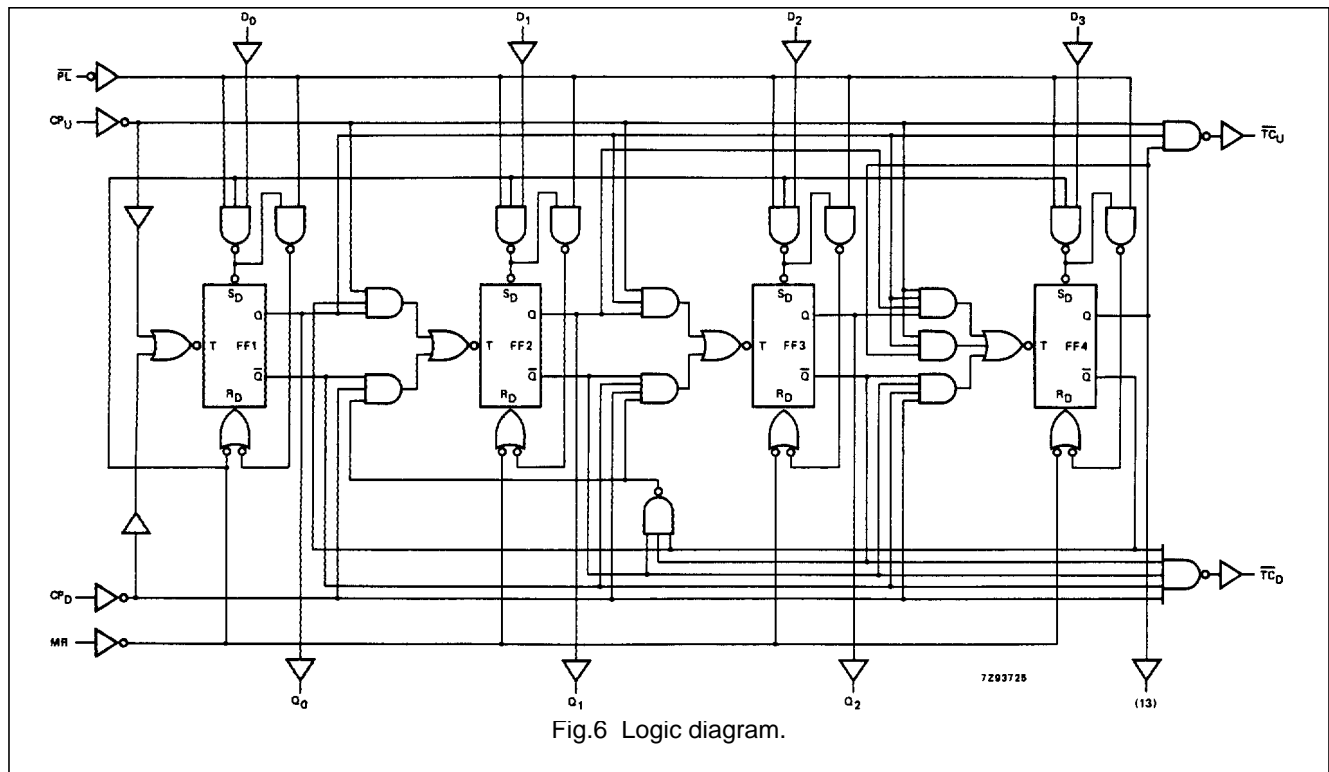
$D_0$ $D_1$ $D_2$ $D_3$

$\overline{PL}$

$CP_U$

$\overline{TC}_U$

$S_D$ Q T FF1 $\overline{Q}$ $R_D$

$S_D$ Q T FF2 $\overline{Q}$ $R_D$

$S_D$ Q T FF3 $\overline{Q}$ $R_D$

$S_D$ Q T FF4 $\overline{Q}$ $R_D$

$CP_D$

$\overline{TC}_D$

MR

$Q_0$ $Q_1$ $Q_2$ (13)

7Z93725

Fig.6 Logic diagram.